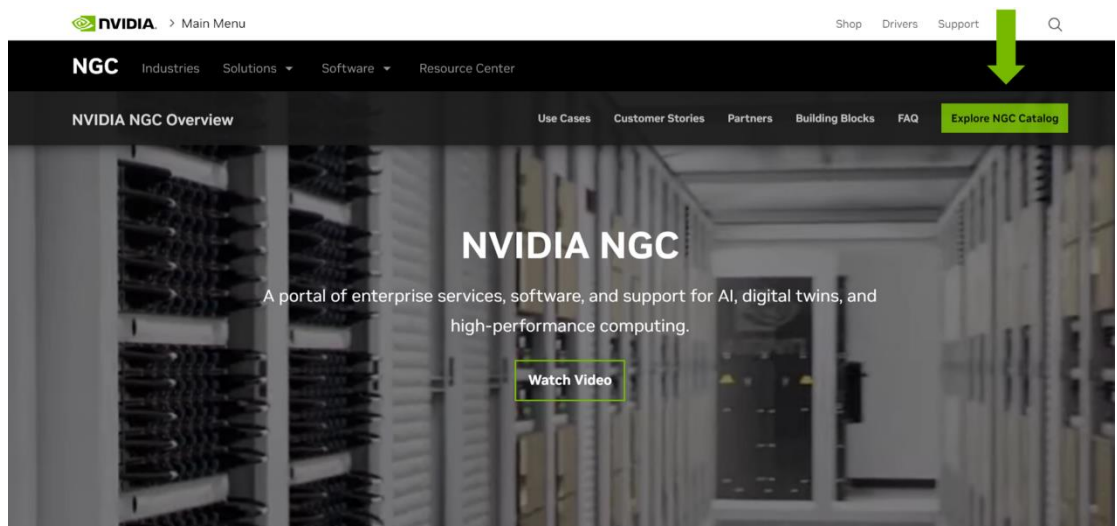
NVIDIA. > Main Menu

Shop Drivers Support

NGC Industries Solutions Software Resource Center

NVIDIA NGC Overview

Use Cases Customer Stories Partners Building Blocks FAQ Explore NGC Catalog

NVIDIA NGC

A portal of enterprise services, software, and support for AI, digital twins, and high-performance computing.

Watch Video